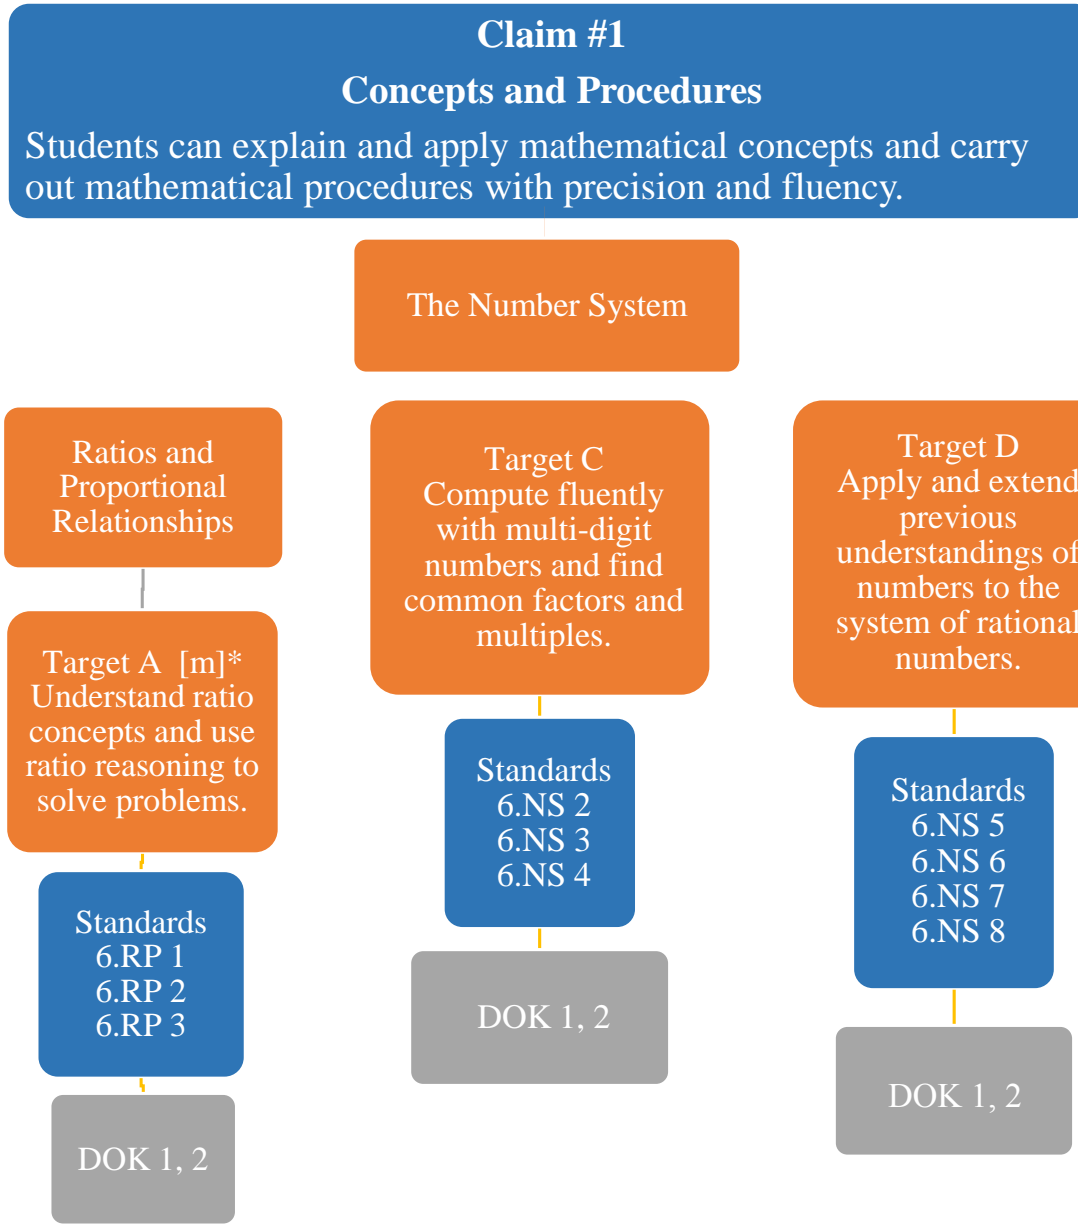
Claim #1

Concepts and Procedures

Students can explain and apply mathematical concepts and carry out mathematical procedures with precision and fluency.

The Number System

Ratios and Proportional Relationships

Target A [m]*
Understand ratio concepts and use ratio reasoning to solve problems.

Standards
6.RP 1
6.RP 2
6.RP 3

DOK 1, 2

Target C
Compute fluently with multi-digit numbers and find common factors and multiples.

Standards
6.NS 2
6.NS 3
6.NS 4

DOK 1, 2

Target D
Apply and extend previous understandings of numbers to the system of rational numbers.

Standards
6.NS 5
6.NS 6
6.NS 7
6.NS 8

DOK 1, 2